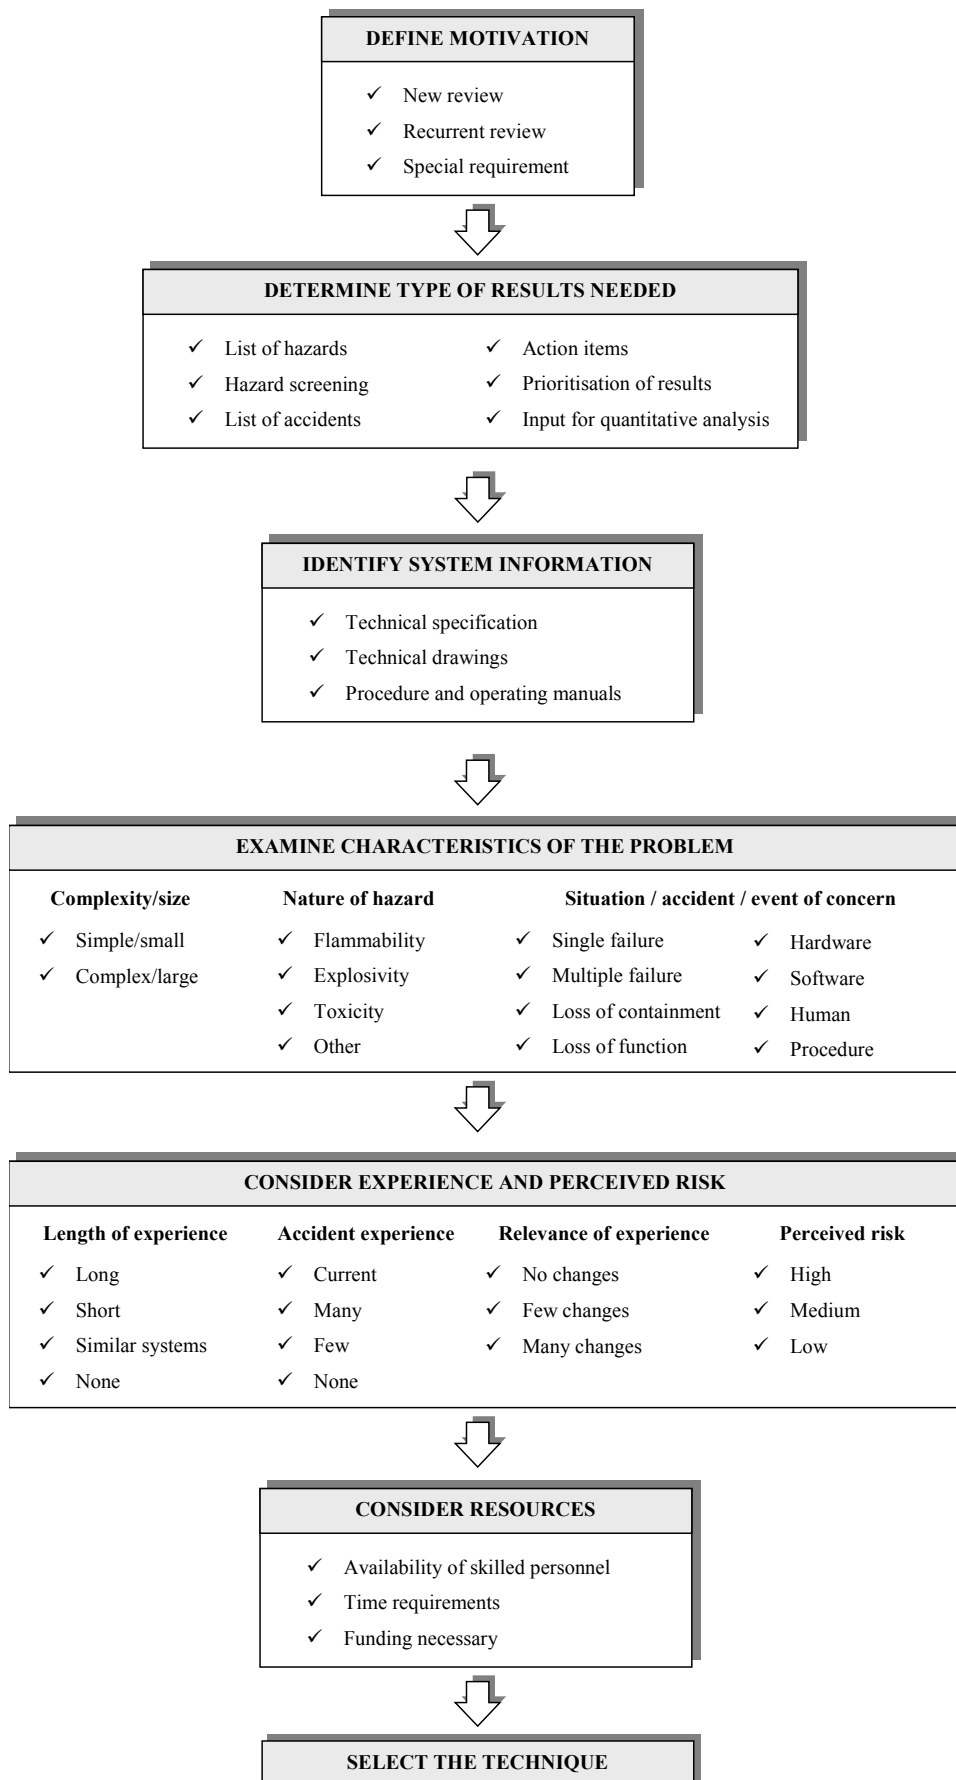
DEFINE MOTIVATION

✓ New review
✓ Recurrent review
✓ Special requirement

DETERMINE TYPE OF RESULTS NEEDED

✓ List of hazards
✓ Hazard screening
✓ List of accidents

✓ Action items
✓ Prioritisation of results
✓ Input for quantitative analysis

IDENTIFY SYSTEM INFORMATION

✓ Technical specification
✓ Technical drawings
✓ Procedure and operating manuals

EXAMINE CHARACTERISTICS OF THE PROBLEM

Complexity/size
✓ Simple/small
✓ Complex/large

Nature of hazard
✓ Flammability
✓ Explosivity
✓ Toxicity
✓ Other

Situation / accident / event of concern
✓ Single failure
✓ Multiple failure
✓ Loss of containment
✓ Loss of function

✓ Hardware
✓ Software
✓ Human
✓ Procedure

CONSIDER EXPERIENCE AND PERCEIVED RISK

Length of experience
✓ Long
✓ Short
✓ Similar systems
✓ None

Accident experience
✓ Current
✓ Many
✓ Few
✓ None

Relevance of experience
✓ No changes
✓ Few changes
✓ Many changes

Perceived risk
✓ High
✓ Medium
✓ Low

CONSIDER RESOURCES

✓ Availability of skilled personnel
✓ Time requirements
✓ Funding necessary

SELECT THE TECHNIQUE